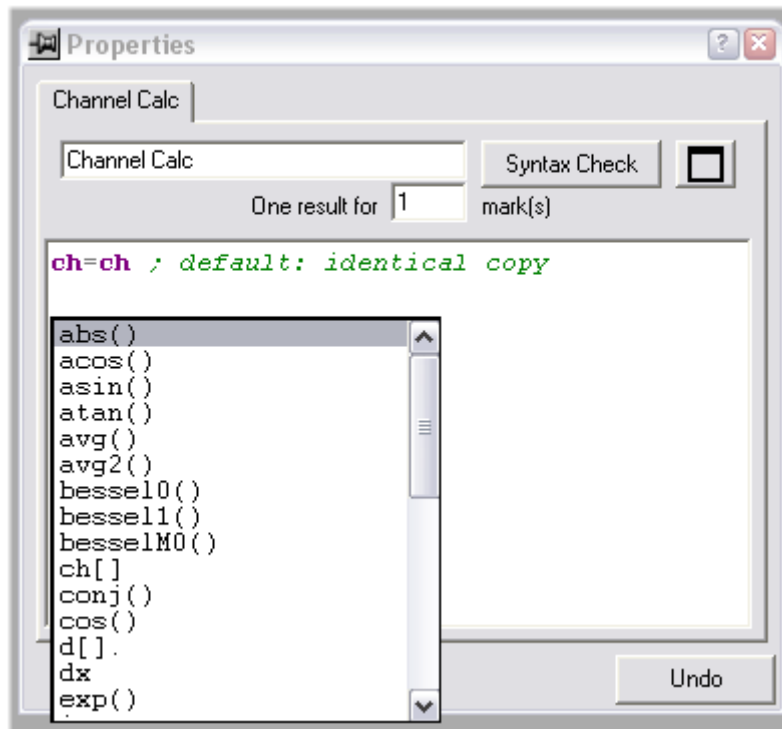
Properties

Channel Calc

Channel Calc

Syntax Check

One result for 1 mark(s)

ch=ch ; default: identical copy

abs()
acos()
asin()
atan()
avg()
avg2()
bessel0()
bessel1()
besselM0()
ch[]
conj()
cos()
d[]
dx
exp()

Undo